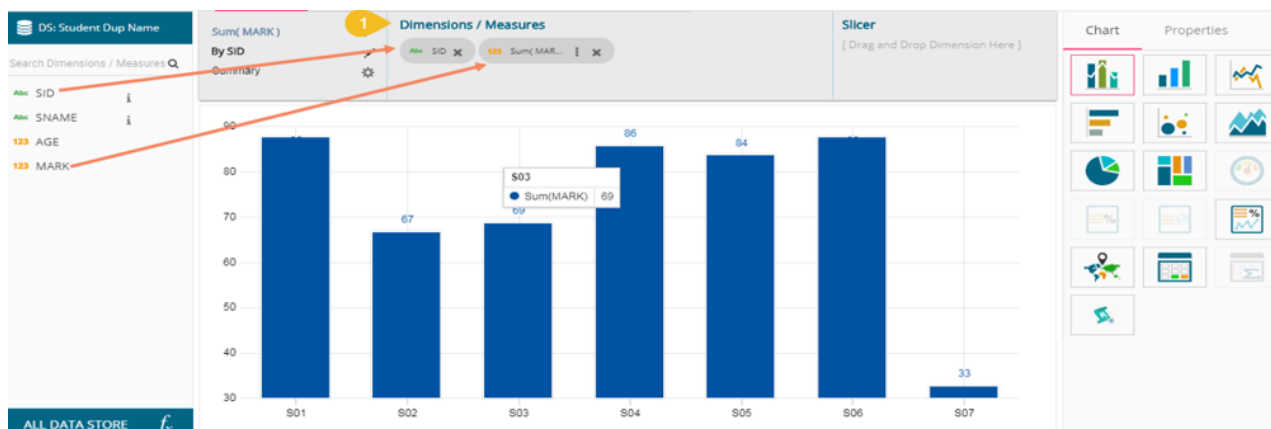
DS: Student Dup Name

Search Dimensions / Measures

Abc SID
Abc SNAME
123 AGE
123 MARK

ALL DATA STORE $f_x$

Sum( MARK )
By SID
Summary

1

Dimensions / Measures

Abc SID
123 Sum( MAR...

Slicer
[ Drag and Drop Dimension Here ]

Chart
Properties

90
80
70
60
50
40
30

86
84
67
69
33

S03
Sum(MARK) 69

S01
S02
S03
S04
S05
S06
S07